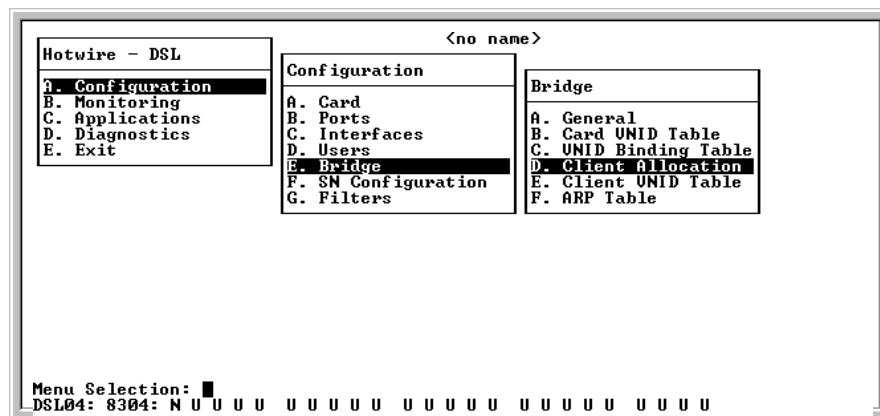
<no name>

Hotwire – DSL

A. Configuration
B. Monitoring
C. Applications
D. Diagnostics
E. Exit

Configuration

A. Card
B. Ports
C. Interfaces
D. Users
E. Bridge
F. SN Configuration
G. Filters

Bridge

A. General
B. Card VNID Table
C. VNID Binding Table
D. Client Allocation
E. Client VNID Table
F. ARP Table

Menu Selection:
DSL04: 8304: N U U U U U U U U U U U U U U U U U U U U U U U U